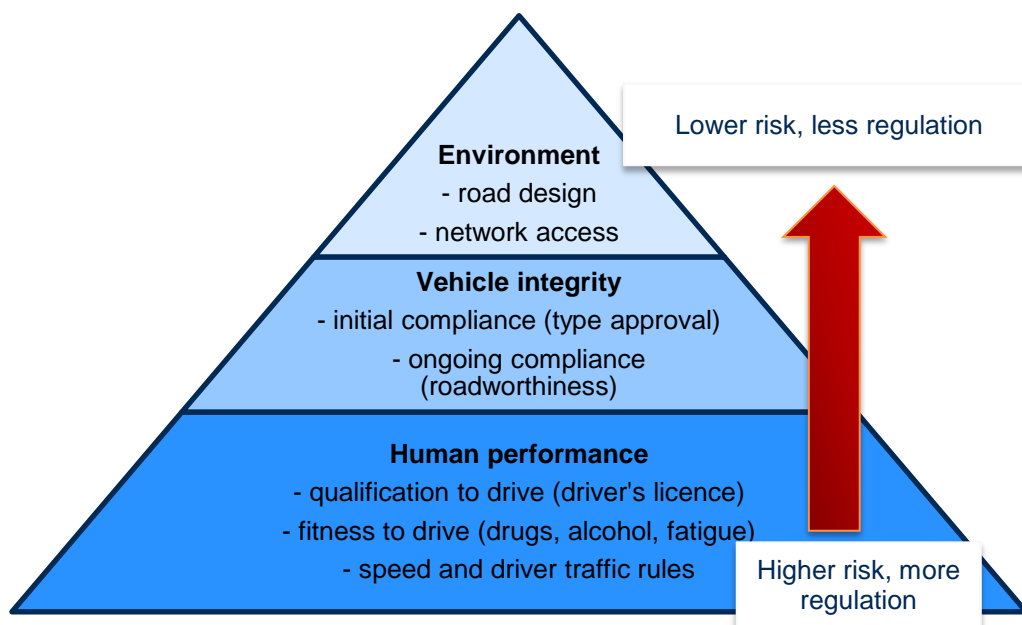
Lower risk, less regulation

**Environment**
- road design
- network access

**Vehicle integrity**
- initial compliance (type approval)
- ongoing compliance (roadworthiness)

**Human performance**
- qualification to drive (driver's licence)
- fitness to drive (drugs, alcohol, fatigue)
- speed and driver traffic rules

Higher risk, more regulation